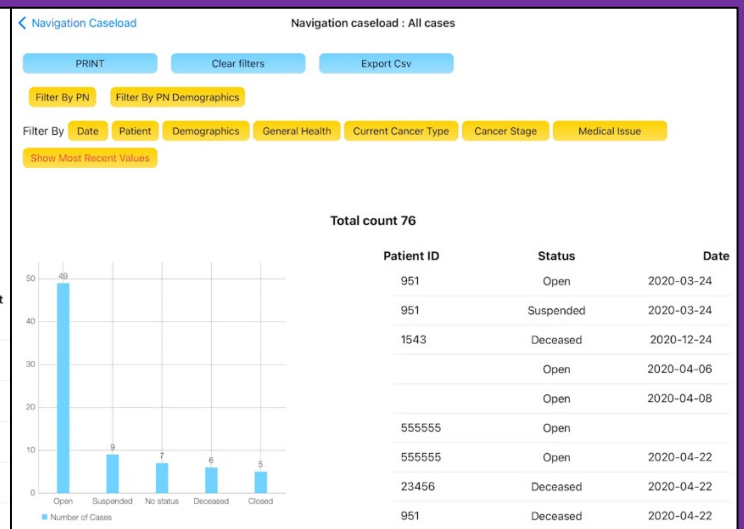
< Navigation Caseload

Navigation caseload : All cases

PRINT

Clear filters

Export Csv

Filter By PN

Filter By PN Demographics

Filter By Date Patient Demographics General Health Current Cancer Type Cancer Stage Medical Issue

Show Most Recent Values

Total count 76

50
40
30
20
10
0

49
9
7
6
5

Open Suspended No status Deceased Closed

Number of Cases

| Patient ID | Status | Date |
|---|---|---|
| 951 | Open | 2020-03-24 |
| 951 | Suspended | 2020-03-24 |
| 1543 | Deceased | 2020-12-24 |
|  | Open | 2020-04-06 |
|  | Open | 2020-04-08 |
| 555555 | Open |  |
| 555555 | Open | 2020-04-22 |
| 23456 | Deceased | 2020-04-22 |
| 951 | Deceased | 2020-04-22 |